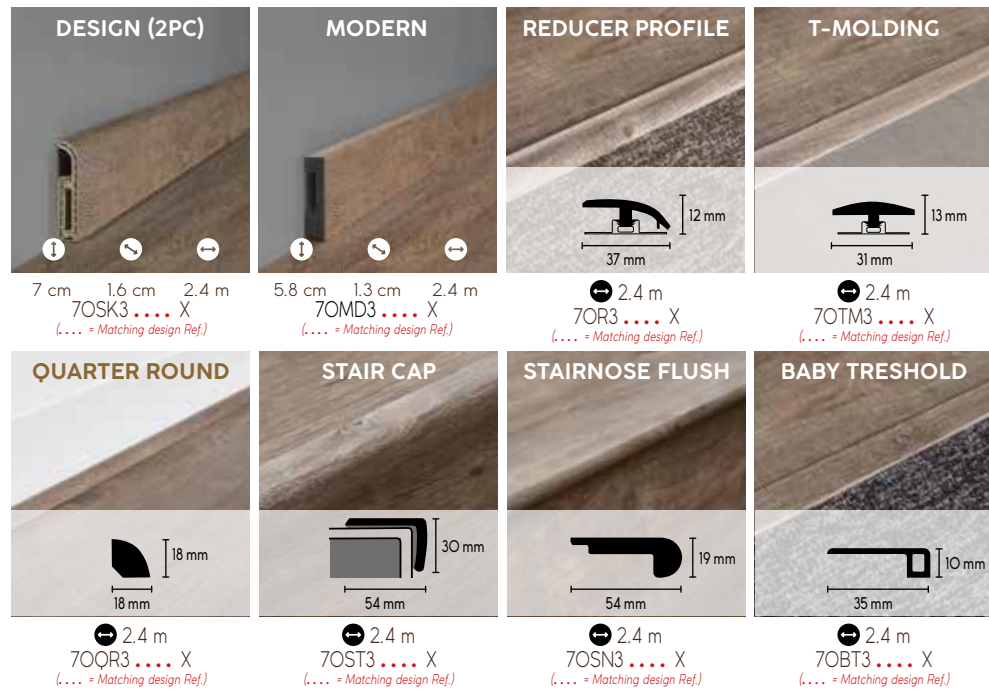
DESIGN (2PC)

7 cm 1.6 cm 2.4 m
7OSK3 .... X
(.... = Matching design Ref.)

MODERN

5.8 cm 1.3 cm 2.4 m
7OMD3 .... X
(.... = Matching design Ref.)

REDUCER PROFILE

12 mm
37 mm

2.4 m
7OR3 .... X
(.... = Matching design Ref.)

T-MOLDING

13 mm
31 mm

2.4 m
7OTM3 .... X
(.... = Matching design Ref.)

QUARTER ROUND

18 mm
18 mm

2.4 m
7OQR3 .... X
(.... = Matching design Ref.)

STAIR CAP

30 mm
54 mm

2.4 m
7OST3 .... X
(.... = Matching design Ref.)

STAIRNOSE FLUSH

19 mm
54 mm

2.4 m
7OSN3 .... X
(.... = Matching design Ref.)

BABY TRESHOLD

10 mm
35 mm

2.4 m
7OBT3 .... X
(.... = Matching design Ref.)